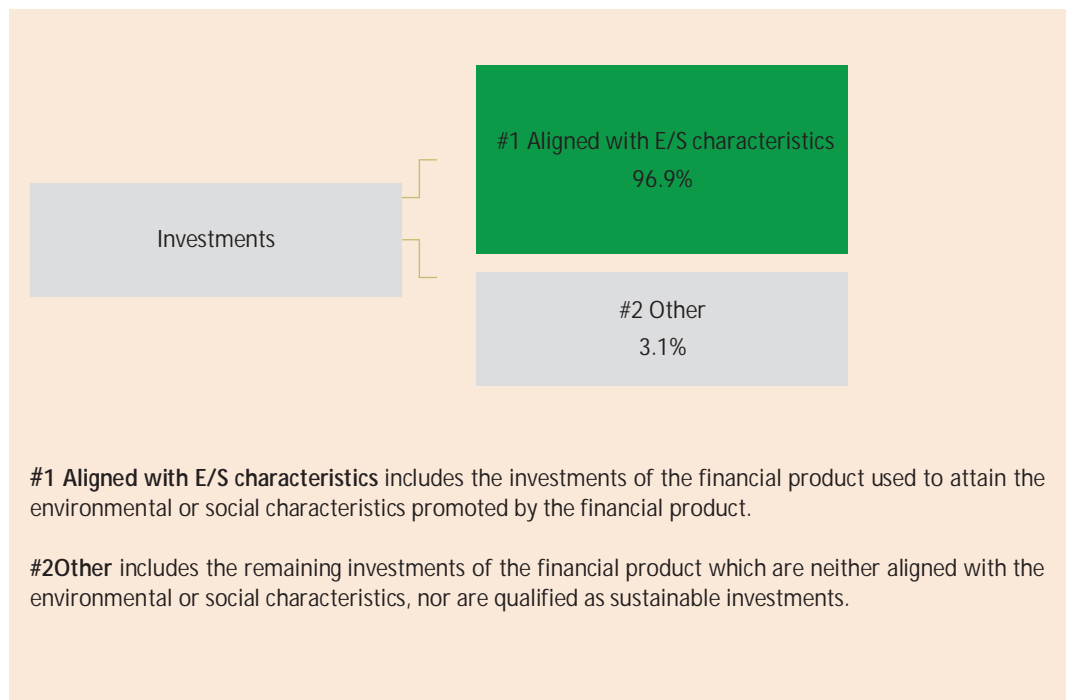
Investments

#1 Aligned with E/S characteristics
96.9%

#2 Other
3.1%

**#1 Aligned with E/S characteristics** includes the investments of the financial product used to attain the environmental or social characteristics promoted by the financial product.

**#2Other** includes the remaining investments of the financial product which are neither aligned with the environmental or social characteristics, nor are qualified as sustainable investments.